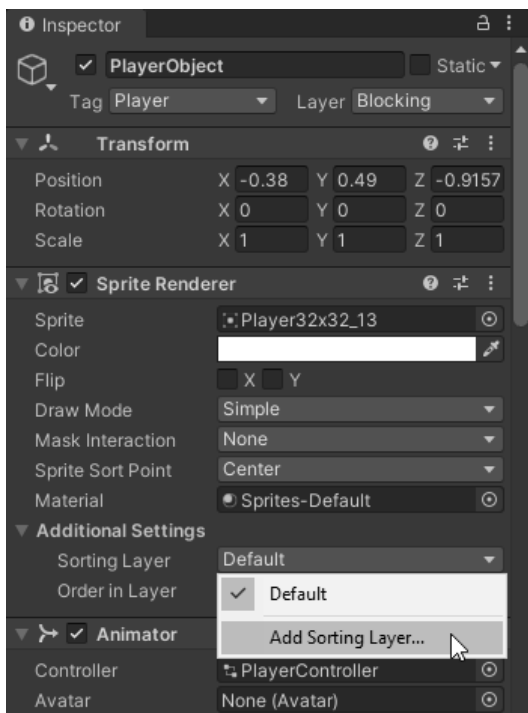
Inspector

PlayerObject
Static
Tag Player
Layer Blocking

Transform
Position X -0.38 Y 0.49 Z -0.9157
Rotation X 0 Y 0 Z 0
Scale X 1 Y 1 Z 1

Sprite Renderer
Sprite Player32x32_13
Color
Flip X Y
Draw Mode Simple
Mask Interaction None
Sprite Sort Point Center
Material Sprites-Default
Additional Settings
Sorting Layer Default
Order in Layer

Default
Add Sorting Layer...

Animator
Controller PlayerController
Avatar None (Avatar)